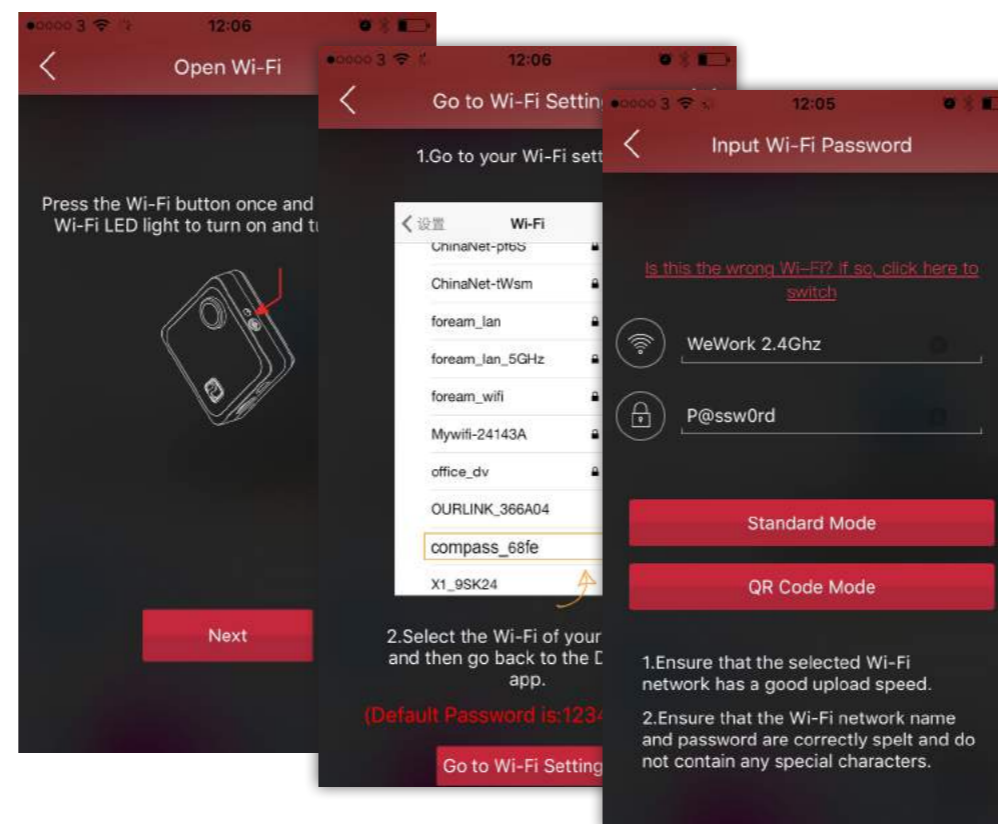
●○○○○ 3 12:06

Open Wi-Fi

Press the Wi-Fi button once and Wi-Fi LED light to turn on and t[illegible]

Next

●○○○○ 3 12:06

Go to Wi-Fi Settin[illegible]

1.Go to your Wi-Fi sett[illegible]

设置 Wi-Fi

ChinaNet-pf6S

ChinaNet-tWsm

foream_lan

foream_lan_5GHz

foream_wifi

Mywifi-24143A

office_dv

OURLINK_366A04

compass_68fe

X1_9SK24

2.Select the Wi-Fi of your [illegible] and then go back to the D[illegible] app.

(Default Password is:123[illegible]

Go to Wi-Fi Setting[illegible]

●○○○○ 3 12:05

Input Wi-Fi Password

Is this the wrong Wi-Fi? If so, click here to switch

WeWork 2.4Ghz

P@ssw0rd

Standard Mode

QR Code Mode

1.Ensure that the selected Wi-Fi network has a good upload speed.

2.Ensure that the Wi-Fi network name and password are correctly spelt and do not contain any special characters.